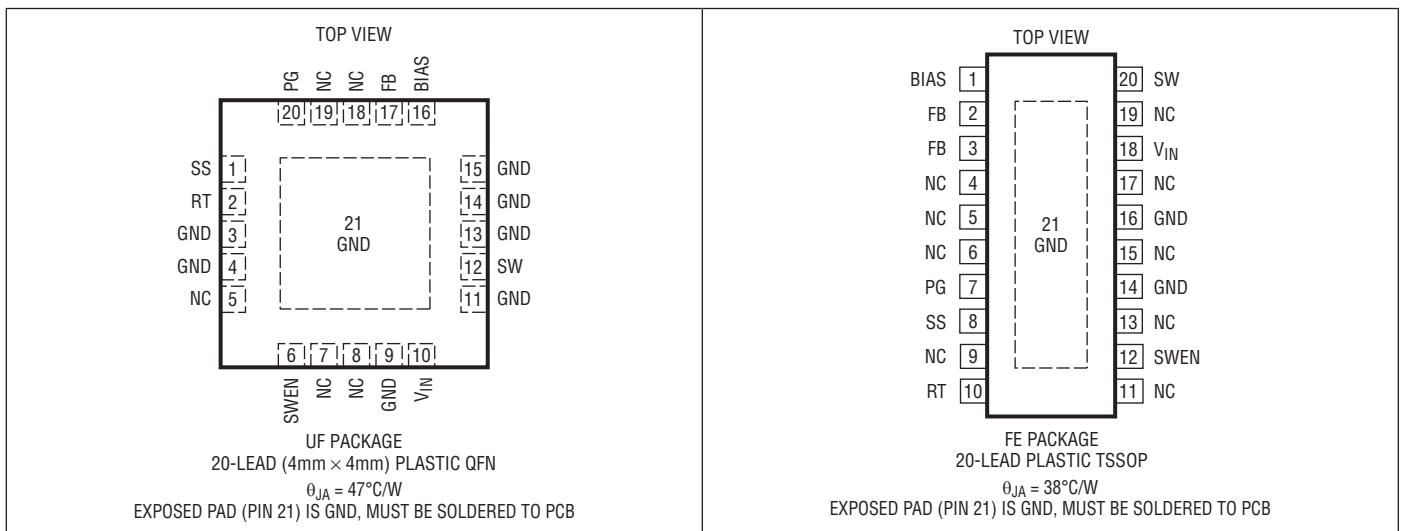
TOP VIEW

PG NC NC FB BIAS

20 19 18 17 16

SS 1
RT 2
GND 3
GND 4
NC 5

21
GND

15 GND
14 GND
13 GND
12 SW
11 GND

6 7 8 9 10

SWEN NC NC GND $V_{IN}$

UF PACKAGE
20-LEAD (4mm × 4mm) PLASTIC QFN
$\theta_{JA}$ = 47°C/W
EXPOSED PAD (PIN 21) IS GND, MUST BE SOLDERED TO PCB

TOP VIEW

BIAS 1
FB 2
FB 3
NC 4
NC 5
NC 6
PG 7
SS 8
NC 9
RT 10

21
GND

20 SW
19 NC
18 $V_{IN}$
17 NC
16 GND
15 NC
14 GND
13 NC
12 SWEN
11 NC

FE PACKAGE
20-LEAD PLASTIC TSSOP
$\theta_{JA}$ = 38°C/W
EXPOSED PAD (PIN 21) IS GND, MUST BE SOLDERED TO PCB